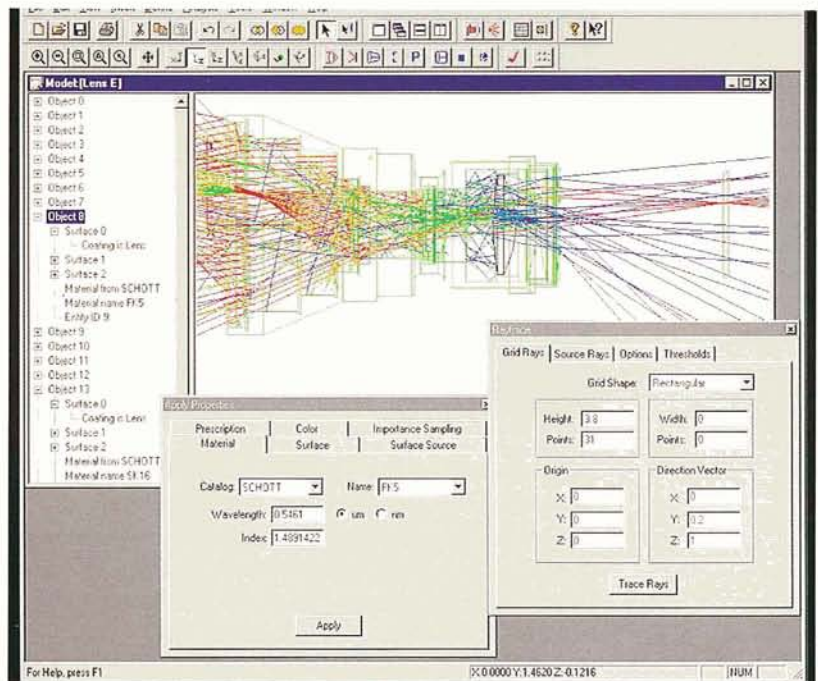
Model:[Lens E]

Object 0
Object 1
Object 2
Object 3
Object 4
Object 5
Object 6
Object 7
Object 8
Surface 0
Coating is Lens
Surface 1
Surface 2
Material from SCHOTT
Material name FK5
Entity ID 9
Object 9
Object 10
Object 11
Object 12
Object 13
Surface 0
Coating is Lens
Surface 1
Surface 2
Material from SCHOTT
Material name SK16

Apply Properties

Prescription
Color
Importance Sampling
Material
Surface
Surface Source

Catalog: SCHOTT
Name: FK5
Wavelength: 0.5461
um
nm
Index: 1.4891422

Apply

Raytrace

Grid Rays
Source Rays
Options
Thresholds

Grid Shape: Rectangular

Height: 3.8
Points: 31
Width: 0
Points: 0

Origin
X: 0
Y: 0
Z: 0

Direction Vector
X: 0
Y: 0.2
Z: 1

Trace Rays

For Help, press F1
X 0.0000 Y:1.4620 Z:-0.1216
NUM